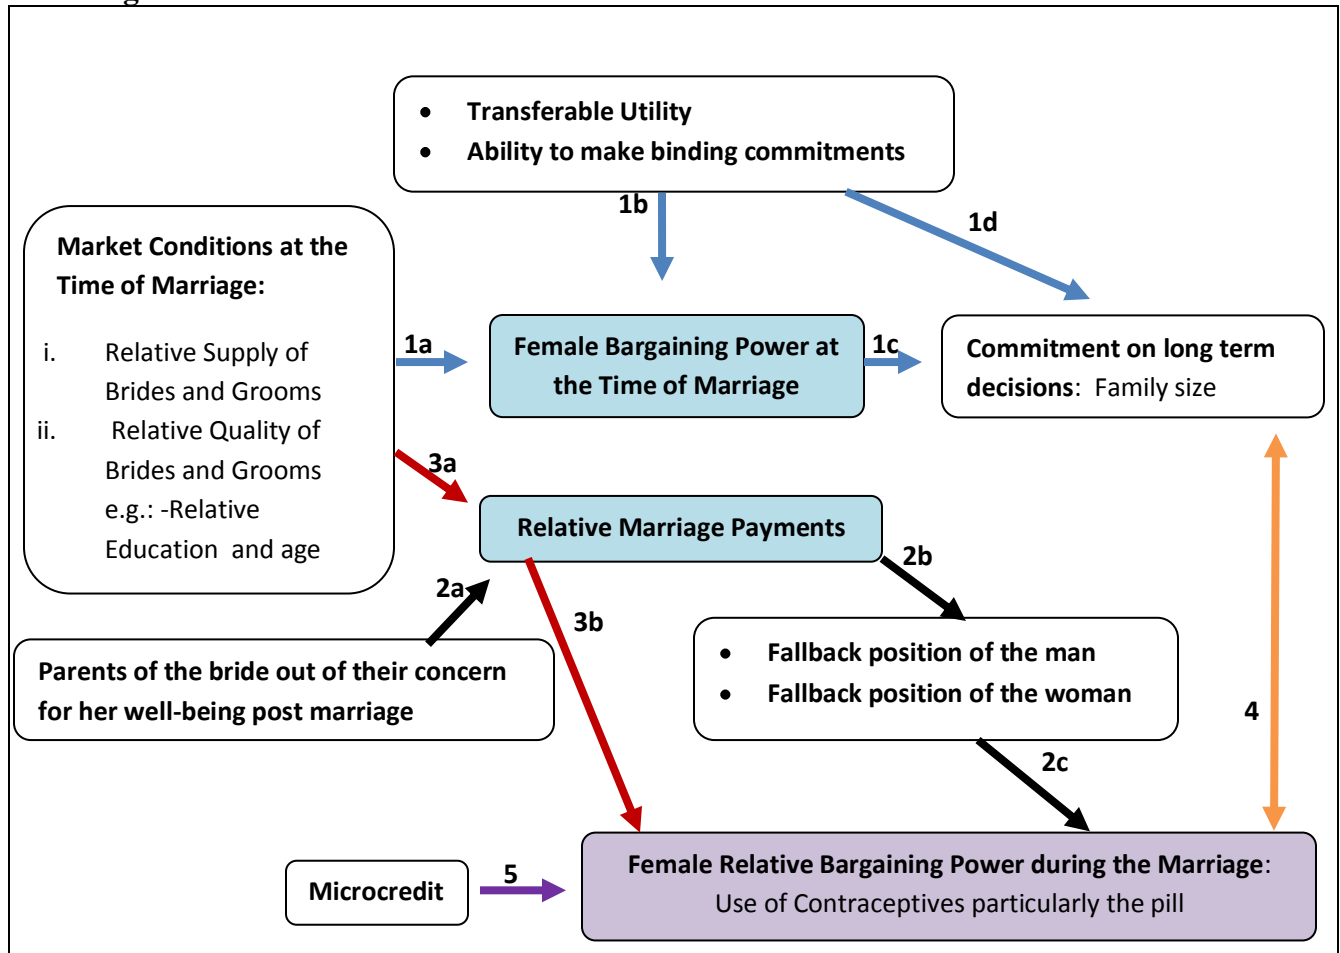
- Transferable Utility
- Ability to make binding commitments

1b

1d

Market Conditions at the Time of Marriage:

i. Relative Supply of Brides and Grooms
ii. Relative Quality of Brides and Grooms e.g.: -Relative Education and age

1a

Female Bargaining Power at the Time of Marriage

1c

Commitment on long term decisions: Family size

3a

Relative Marriage Payments

2b

2a

3b

Parents of the bride out of their concern for her well-being post marriage

- Fallback position of the man
- Fallback position of the woman

4

2c

Microcredit

5

Female Relative Bargaining Power during the Marriage: Use of Contraceptives particularly the pill